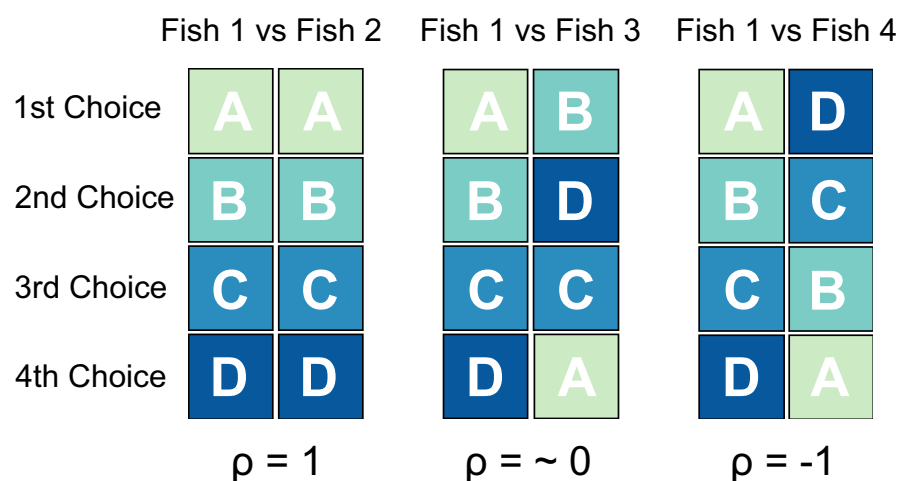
| | Fish 1 vs Fish 2 | | Fish 1 vs Fish 3 | | Fish 1 vs Fish 4 | |
|---|---|---|---|---|---|---|
| 1st Choice | A | A | A | B | A | D |
| 2nd Choice | B | B | B | D | B | C |
| 3rd Choice | C | C | C | C | C | B |
| 4th Choice | D | D | D | A | D | A |

$\rho = 1$ $\rho = \sim 0$ $\rho = -1$